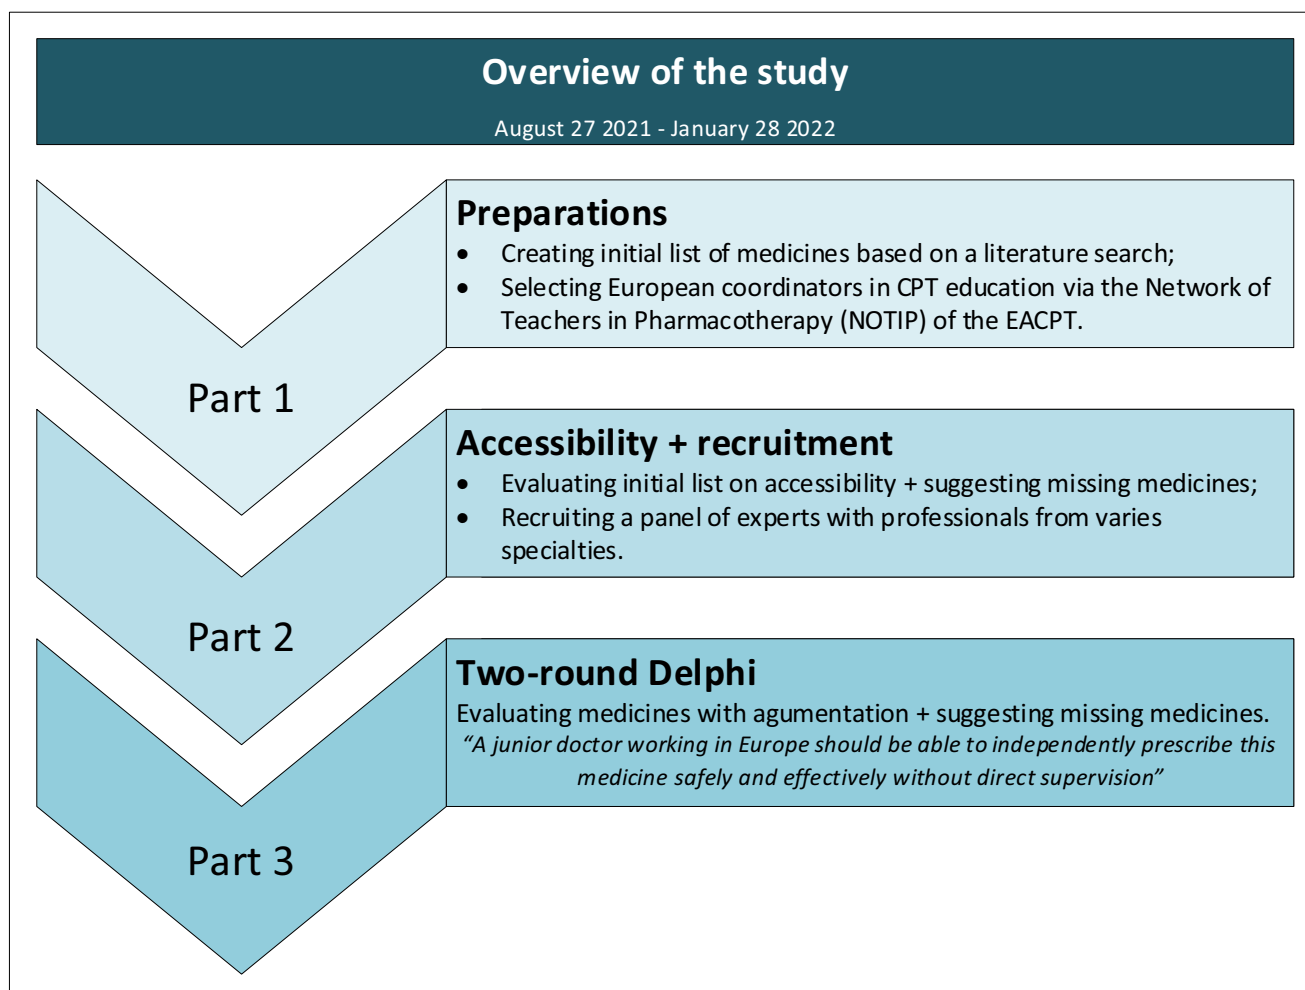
Overview of the study

August 27 2021 - January 28 2022

Part 1

Preparations

- Creating initial list of medicines based on a literature search;
- Selecting European coordinators in CPT education via the Network of Teachers in Pharmacotherapy (NOTIP) of the EACPT.

Part 2

Accessibility + recruitment

- Evaluating initial list on accessibility + suggesting missing medicines;
- Recruiting a panel of experts with professionals from varies specialties.

Part 3

Two-round Delphi

Evaluating medicines with agumentation + suggesting missing medicines.

*"A junior doctor working in Europe should be able to independently prescribe this medicine safely and effectively without direct supervision"*